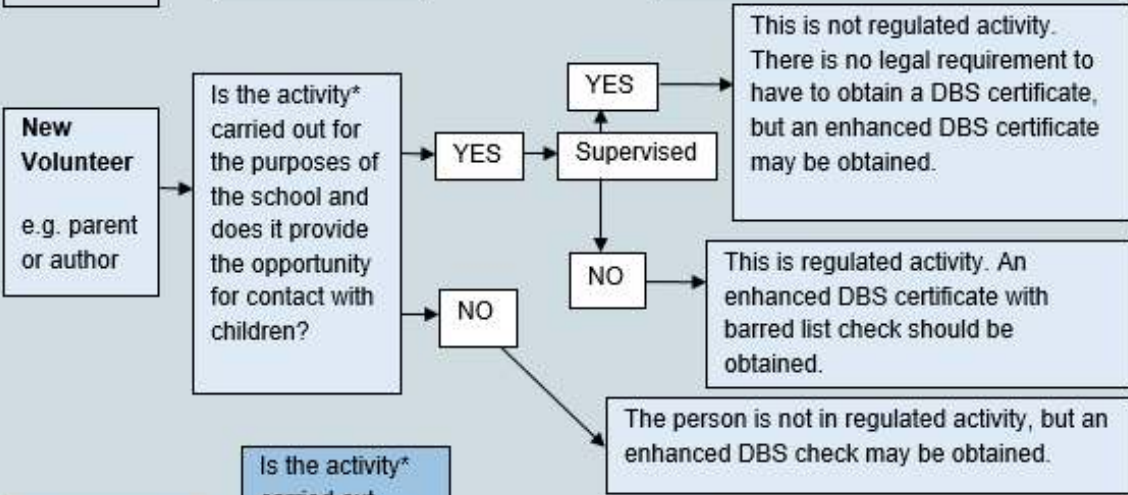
New Volunteer

e.g. parent or author

Is the activity* carried out for the purposes of the school and does it provide the opportunity for contact with children?

YES

Supervised

YES

This is not regulated activity. There is no legal requirement to have to obtain a DBS certificate, but an enhanced DBS certificate may be obtained.

NO

This is regulated activity. An enhanced DBS certificate with barred list check should be obtained.

NO

The person is not in regulated activity, but an enhanced DBS check may be obtained.

Is the activity* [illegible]